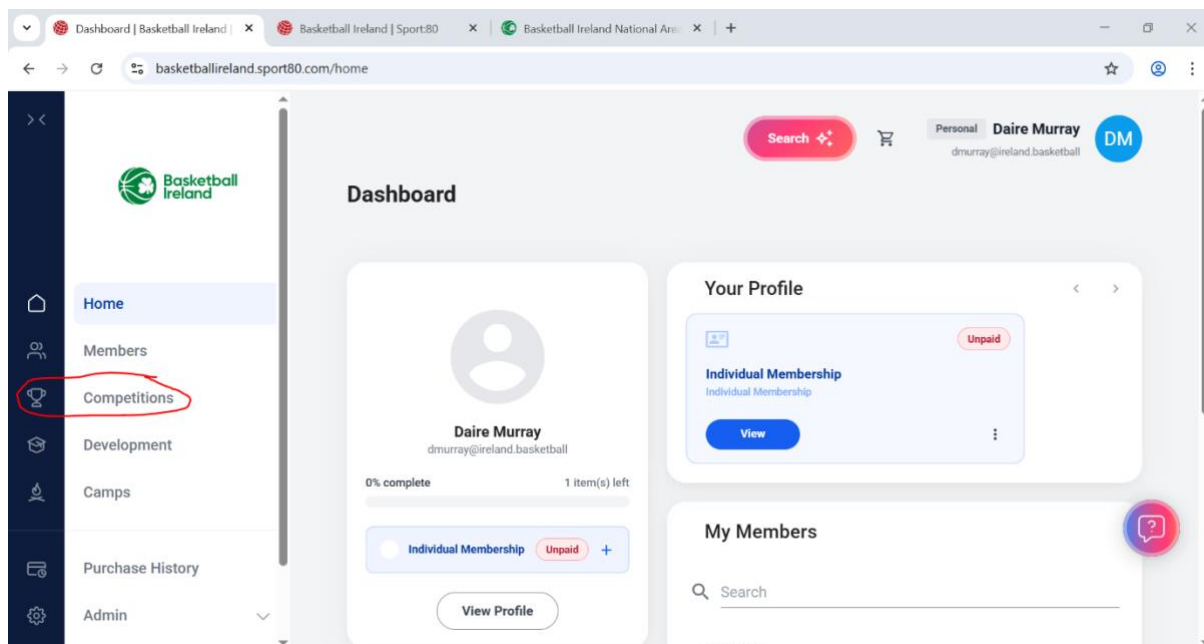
Dashboard | Basketball Ireland | ×
Basketball Ireland | Sport:80 ×
Basketball Ireland National Are ×
+

basketballireland.sport80.com/home

Basketball Ireland

Home
Members
Competitions
Development
Camps
Purchase History
Admin

Search
Personal Daire Murray
dmurray@ireland.basketball
DM

Dashboard

Daire Murray
dmurray@ireland.basketball
0% complete
1 item(s) left
Individual Membership Unpaid +
View Profile

Your Profile
Unpaid
Individual Membership
Individual Membership
View

My Members
Search